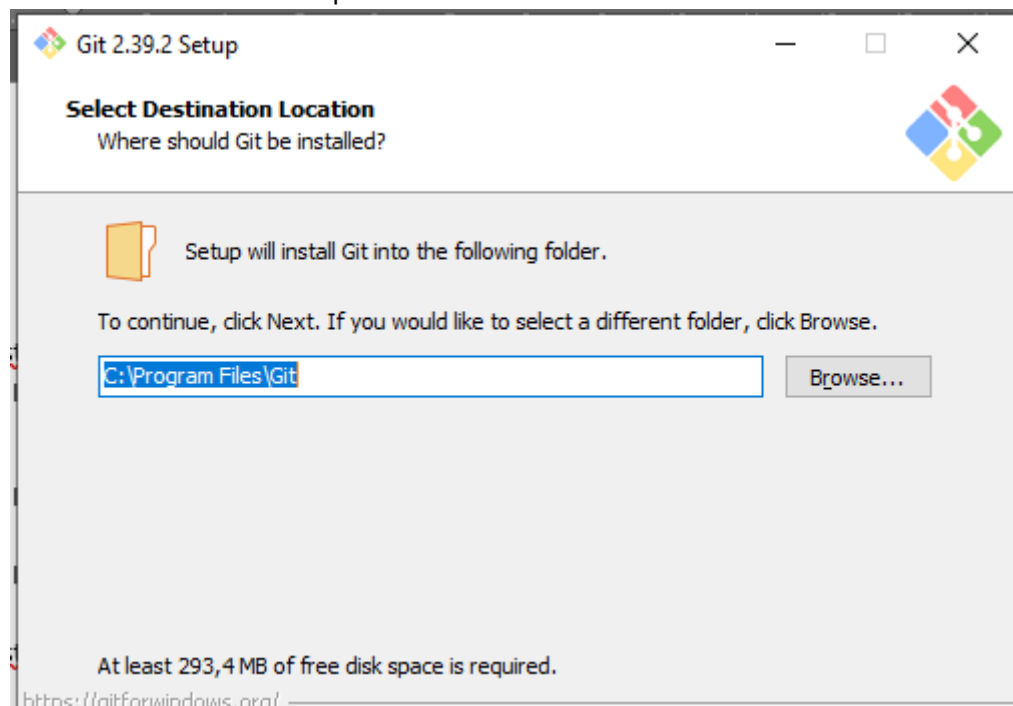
Git 2.39.2 Setup

Select Destination Location
Where should Git be installed?

Setup will install Git into the following folder.

To continue, click Next. If you would like to select a different folder, click Browse.

C:\Program Files\Git

Browse...

At least 293,4 MB of free disk space is required.

https://gitforwindows.org/